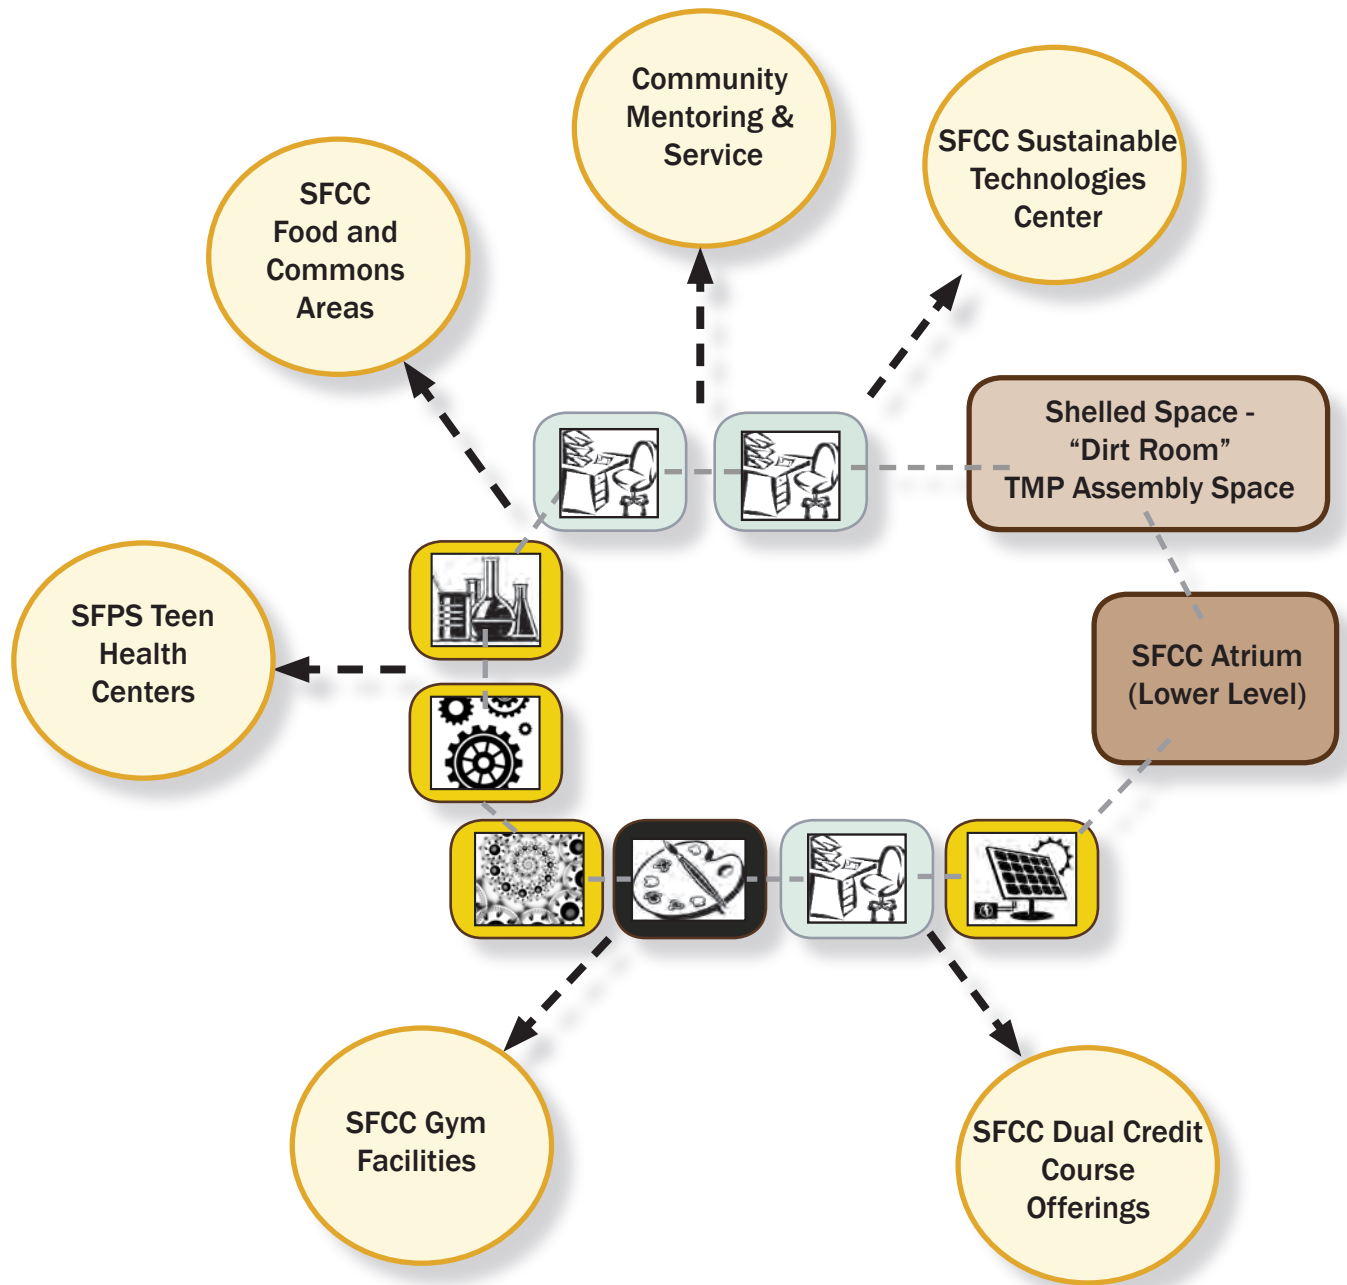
Community Mentoring & Service

SFCC Sustainable Technologies Center

SFCC Food and Commons Areas

Shelled Space - “Dirt Room” TMP Assembly Space

SFPS Teen Health Centers

SFCC Atrium (Lower Level)

SFCC Gym Facilities

SFCC Dual Credit Course Offerings